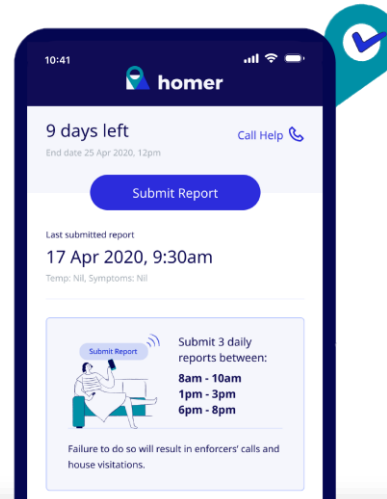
10:41

homer

9 days left

End date 25 Apr 2020, 12pm

Call Help

Submit Report

Last submitted report

17 Apr 2020, 9:30am

Temp: Nil, Symptoms: Nil

Submit Report

Submit 3 daily reports between:

8am - 10am
1pm - 3pm
6pm - 8pm

Failure to do so will result in enforcers' calls and house visitations.